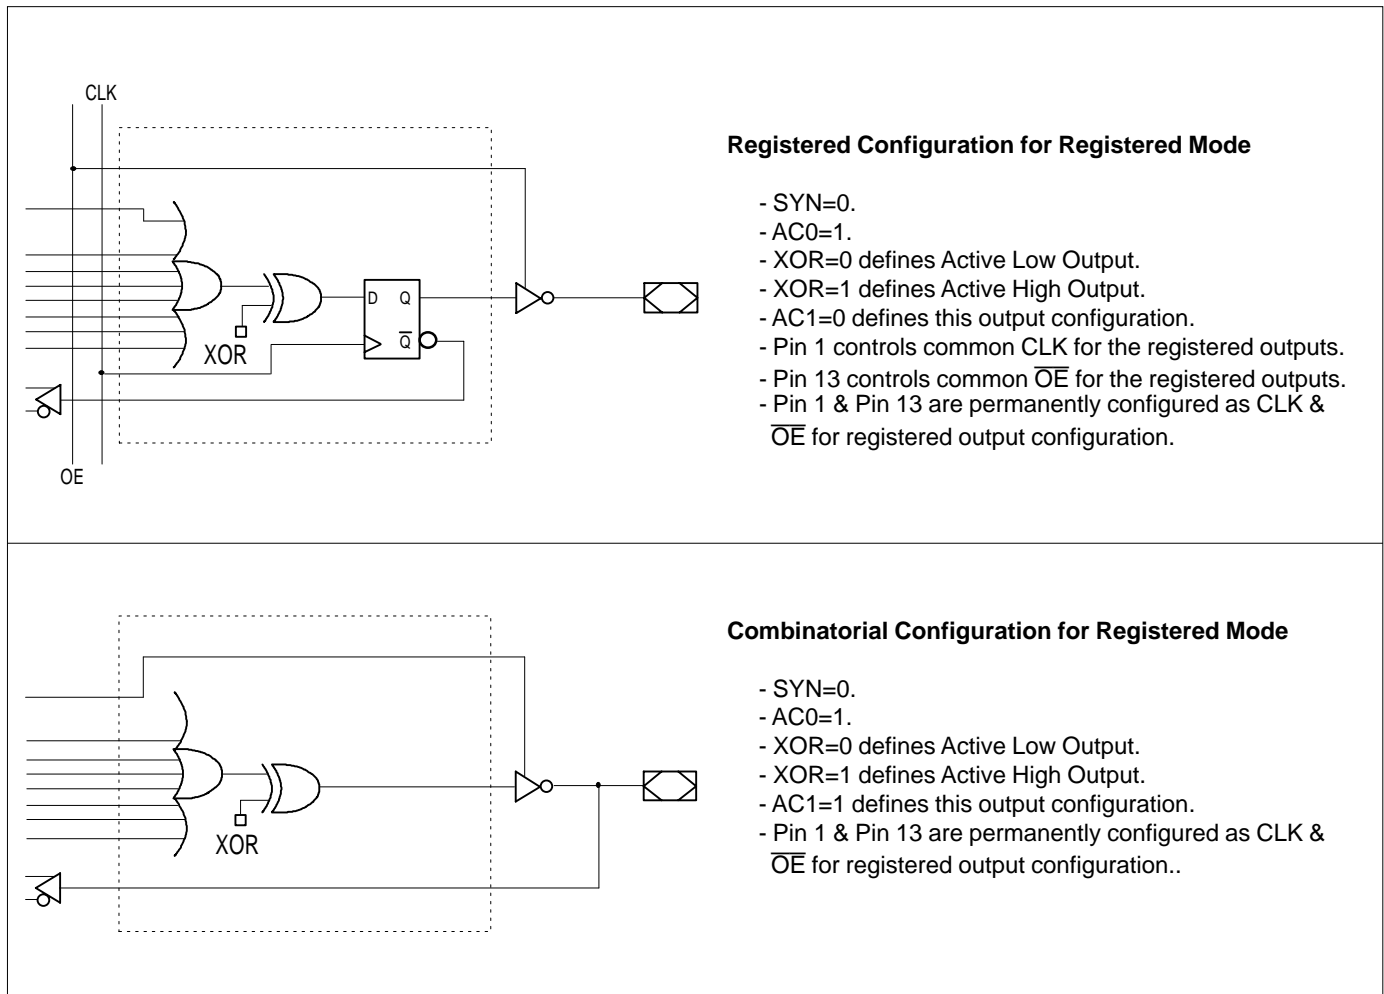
CLK

D Q

$\overline{Q}$

XOR

OE

**Registered Configuration for Registered Mode**

- SYN=0.
- AC0=1.
- XOR=0 defines Active Low Output.
- XOR=1 defines Active High Output.
- AC1=0 defines this output configuration.
- Pin 1 controls common CLK for the registered outputs.
- Pin 13 controls common $\overline{OE}$ for the registered outputs.
- Pin 1 & Pin 13 are permanently configured as CLK & $\overline{OE}$ for registered output configuration.

XOR

**Combinatorial Configuration for Registered Mode**

- SYN=0.
- AC0=1.
- XOR=0 defines Active Low Output.
- XOR=1 defines Active High Output.
- AC1=1 defines this output configuration.
- Pin 1 & Pin 13 are permanently configured as CLK & $\overline{OE}$ for registered output configuration..